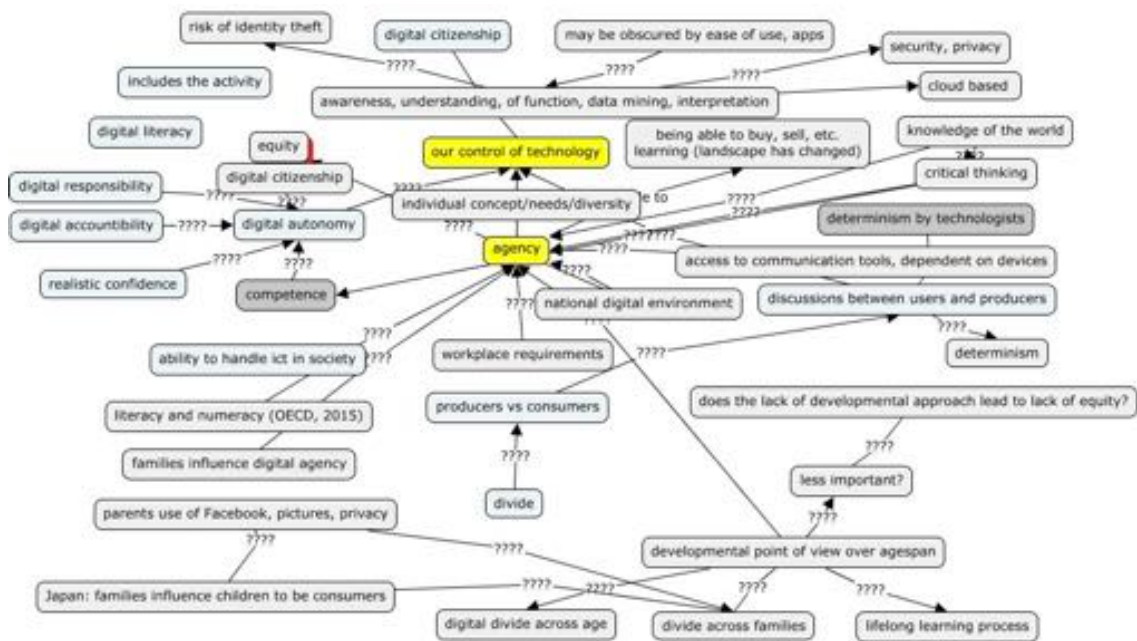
risk of identity theft

digital citizenship

may be obscured by ease of use, apps

security, privacy

includes the activity

????

????

????

awareness, understanding, of function, data mining, interpretation

cloud based

digital literacy

equity

our control of technology

being able to buy, sell, etc. learning (landscape has changed)

knowledge of the world

digital citizenship

????

critical thinking

digital responsibility

????

????

individual concept/needs/diversity

e to

????

????

digital accountibility

????

digital autonomy

????

determinism by technologists

????

agency

????????

????

realistic confidence

????

????

????

access to communication tools, dependent on devices

competence

????

????

national digital environment

discussions between users and producers

????

????

????

determinism

ability to handle ict in society

????

workplace requirements

????

literacy and numeracy (OECD, 2015)

producers vs consumers

does the lack of developmental approach lead to lack of equity?

????

families influence digital agency

????

less important?

divide

parents use of Facebook, pictures, privacy

????

????

????

developmental point of view over agespan

????

????

????

????

Japan: families influence children to be consumers

digital divide across age

divide across families

lifelong learning process